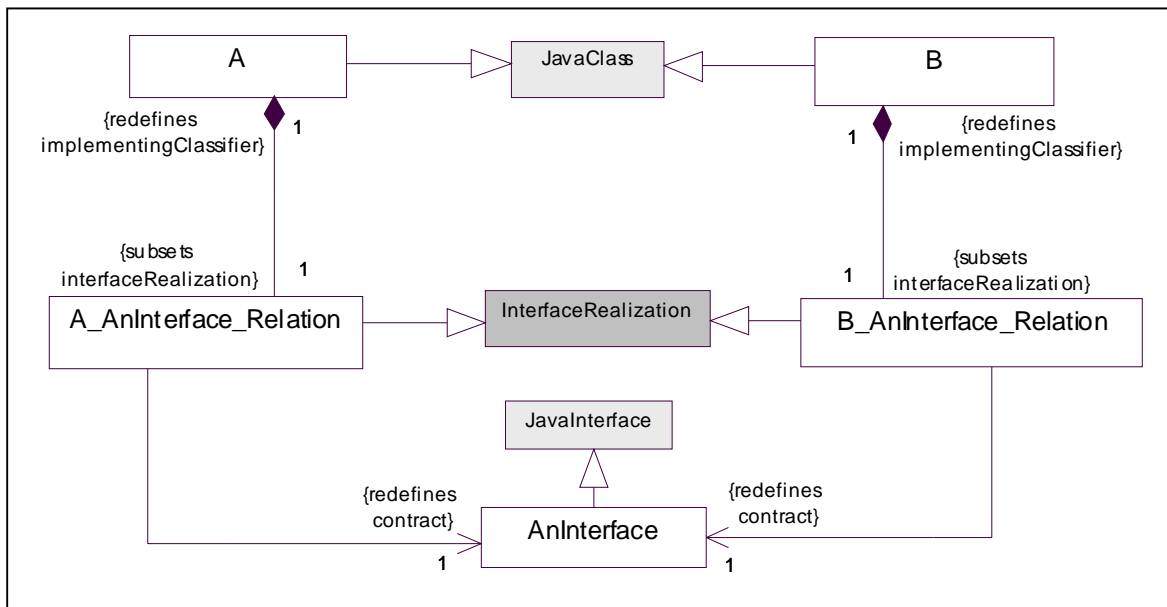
A

JavaClass

B

{redefines implementingClassifier}

1

1

{redefines implementingClassifier}

{subsets interfaceRealization}

1

1

{subsets interfaceRealization}

A_AnInterface_Relation

InterfaceRealization

B_AnInterface_Relation

JavaInterface

{redefines contract}

AnInterface

{redefines contract}

1

1